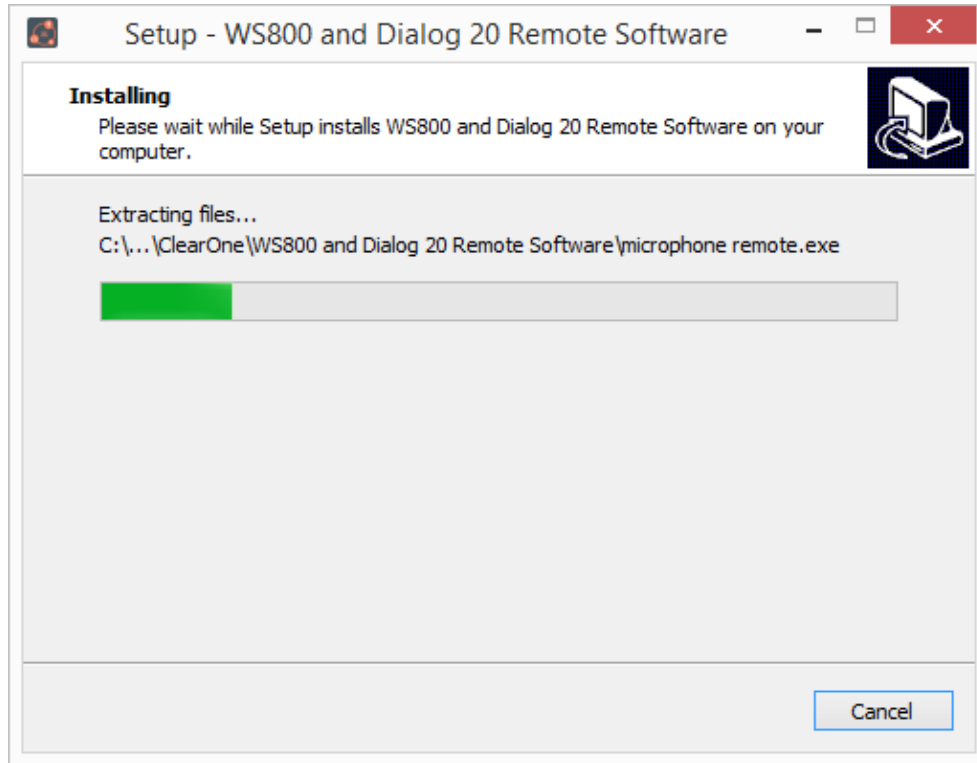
Setup - WS800 and Dialog 20 Remote Software

Installing
Please wait while Setup installs WS800 and Dialog 20 Remote Software on your computer.

Extracting files...
C:\...\ClearOne\WS800 and Dialog 20 Remote Software\microphone remote.exe

Cancel